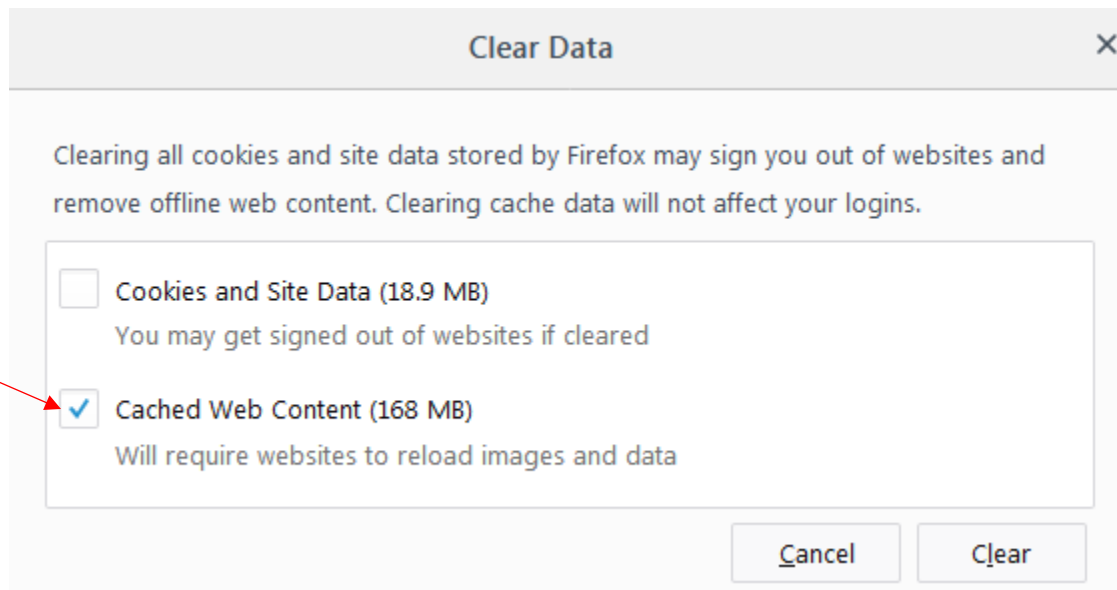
Clear Data

×

Clearing all cookies and site data stored by Firefox may sign you out of websites and remove offline web content. Clearing cache data will not affect your logins.

Cookies and Site Data (18.9 MB)
You may get signed out of websites if cleared

Cached Web Content (168 MB)
Will require websites to reload images and data

Cancel

Clear